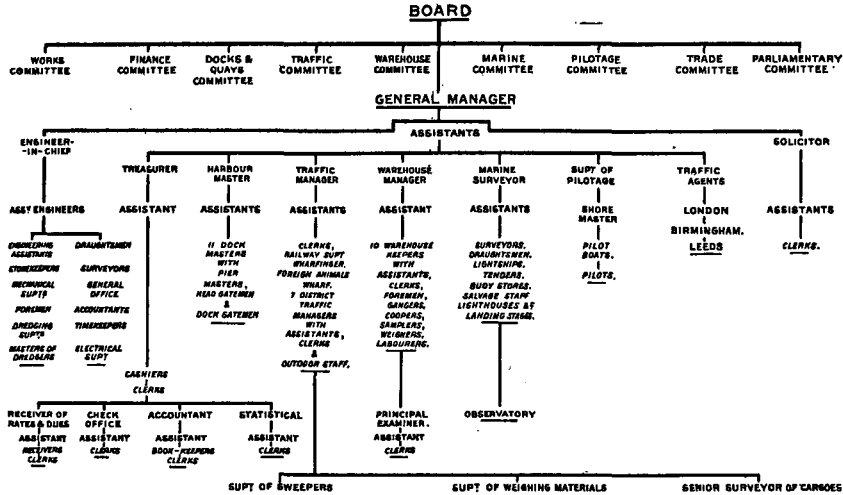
BOARD

WORKS COMMITTEE
FINANCE COMMITTEE
DOCKS & QUAYS COMMITTEE
TRAFFIC COMMITTEE
WAREHOUSE COMMITTEE
MARINE COMMITTEE
PILOTAGE COMMITTEE
TRADE COMMITTEE
PARLIAMENTARY COMMITTEE

GENERAL MANAGER

ASSISTANTS

ENGINEER-IN-CHIEF

ASST ENGINEERS

ENGINEERING ASSISTANTS
DRAUGHTSMEN
STOREKEEPERS
SURVEYORS
MECHANICAL SUPTS
GENERAL OFFICE
FOREMEN
ACCOUNTANTS
DREDGING SUPTS
TIMEKEEPERS
MASTERS OF DREDGERS
ELECTRICAL SUPT

TREASURER

ASSISTANT

CASHIERS & CLERKS

RECEIVER OF RATES & DUES
ASSISTANT
RECEIVERS CLERKS

CHECK OFFICE
ASSISTANT
CLERKS

ACCOUNTANT
ASSISTANT
BOOK-KEEPERS CLERKS

STATISTICAL
ASSISTANT
CLERKS

HARBOUR MASTER

ASSISTANTS

11 DOCK MASTERS WITH PIER MASTERS, HEAD GATEMEN & DOCK GATEMEN

TRAFFIC MANAGER

ASSISTANTS

CLERKS, RAILWAY SUPT WHARFINGER, FOREIGN ANIMALS WHARF. 7 DISTRICT TRAFFIC MANAGERS WITH ASSISTANTS, CLERKS & OUTDOOR STAFF.

WAREHOUSE MANAGER

ASSISTANT

10 WAREHOUSE KEEPERS WITH ASSISTANTS, CLERKS, FOREMEN, GANGERS, COOPERS, SAMPLERS, WEIGHERS, LABOURERS.

PRINCIPAL EXAMINER.
ASSISTANT
CLERKS

MARINE SURVEYOR

ASSISTANTS

SURVEYORS, DRAUGHTSMEN, LIGHTSHIPS, TENDERS, BUOY STORES, SALVAGE STAFF LIGHTHOUSES & LANDING STAGES.

OBSERVATORY

SUPT OF PILOTAGE

SHORE MASTER

PILOT BOATS.

PILOTS.

TRAFFIC AGENTS

LONDON
BIRMINGHAM.
LEEDS

SOLICITOR

ASSISTANTS

CLERKS.

SUPT OF SWEEPERS
SUPT OF WEIGHING MATERIALS
SENIOR SURVEYOR OF CARGOES